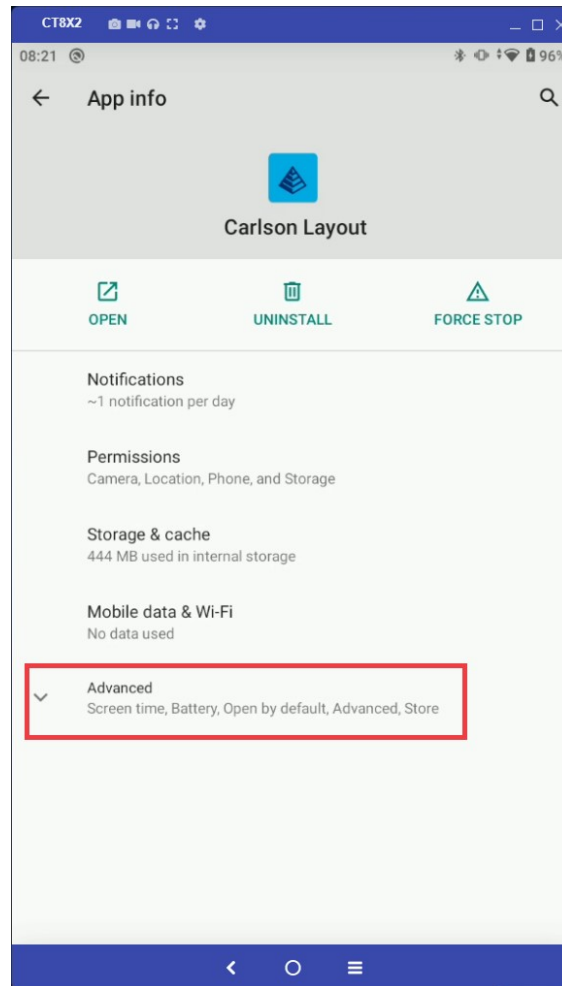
CT8X2

08:21

96%

App info

Carlson Layout

OPEN

UNINSTALL

FORCE STOP

Notifications
~1 notification per day

Permissions
Camera, Location, Phone, and Storage

Storage & cache
444 MB used in internal storage

Mobile data & Wi-Fi
No data used

Advanced
Screen time, Battery, Open by default, Advanced, Store